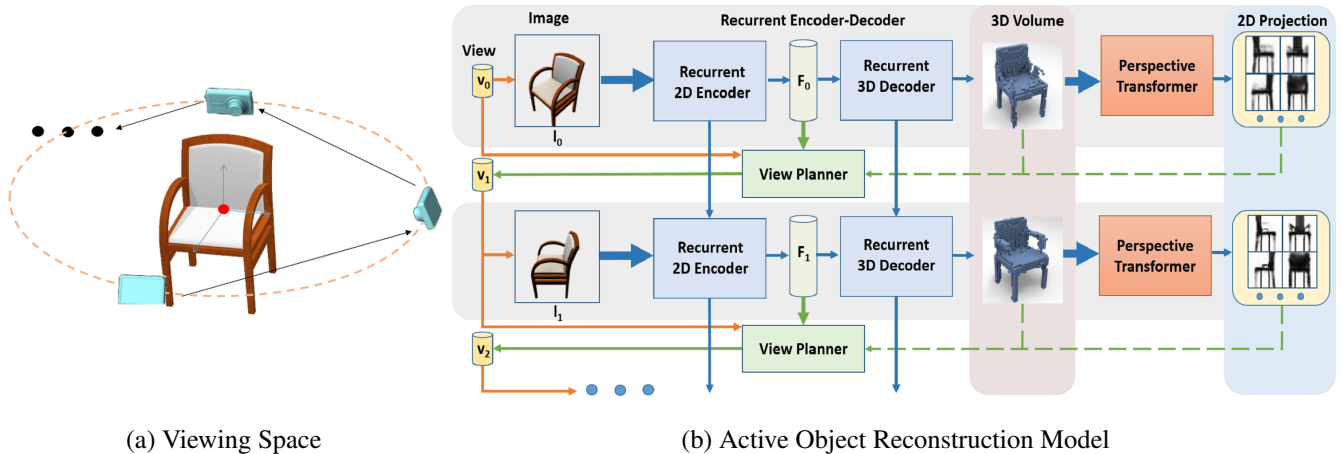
Image

Recurrent Encoder-Decoder

3D Volume

2D Projection

View

$v_0$

Recurrent 2D Encoder

$F_0$

Recurrent 3D Decoder

Perspective Transformer

$I_0$

$v_1$

View Planner

Recurrent 2D Encoder

$F_1$

Recurrent 3D Decoder

Perspective Transformer

$I_1$

$v_2$

View Planner

(a) Viewing Space

(b) Active Object Reconstruction Model